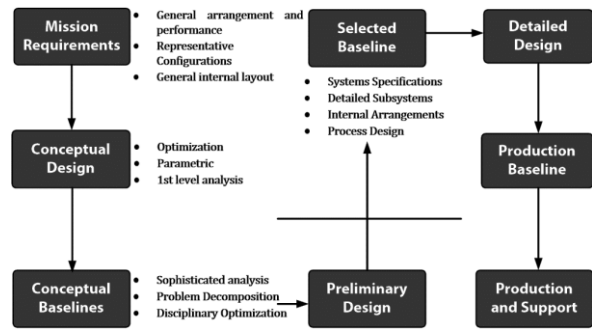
Mission Requirements

- General arrangement and performance
- Representative Configurations
- General internal layout

Conceptual Design

- Optimization
- Parametric
- 1st level analysis

Conceptual Baselines

- Sophisticated analysis
- Problem Decomposition
- Disciplinary Optimization

Preliminary Design

Selected Baseline

- Systems Specifications
- Detailed Subsystems
- Internal Arrangements
- Process Design

Detailed Design

Production Baseline

Production and Support